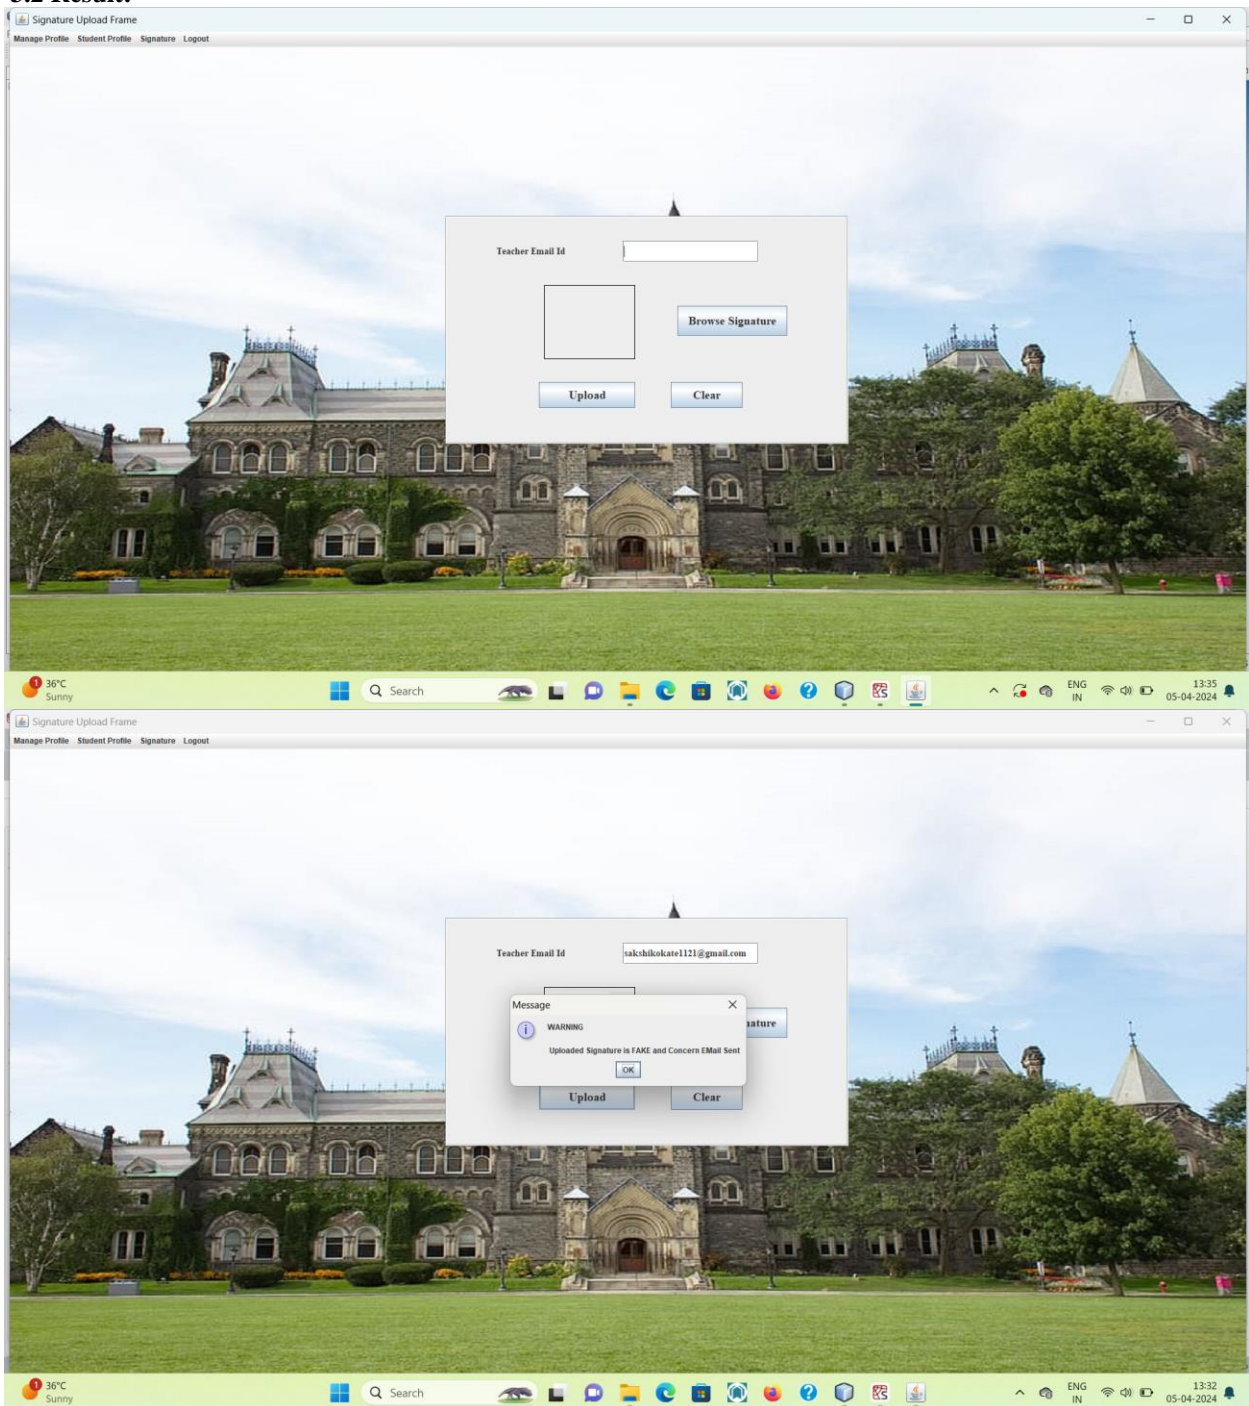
Signature Upload Frame
Manage Profile Student Profile Signature Logout

Teacher Email Id

Browse Signature

Upload Clear

1 36°C Sunny
Search
ENG IN
13:35 05-04-2024

Signature Upload Frame
Manage Profile Student Profile Signature Logout

Teacher Email Id sakshikokate1121@gmail.com

Message
WARNING
Uploaded Signature is FAKE and Concern EMail Sent
OK

ature

Upload Clear

1 36°C Sunny
Search
ENG IN
13:32 05-04-2024